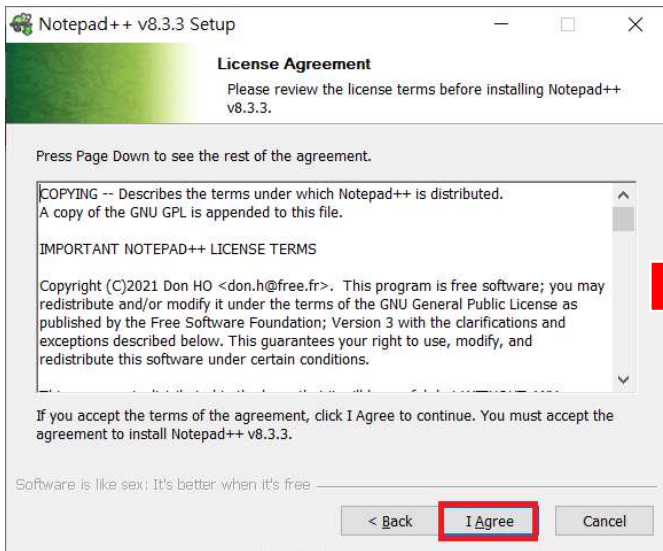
Notepad++ v8.3.3 Setup

License Agreement

Please review the license terms before installing Notepad++ v8.3.3.

Press Page Down to see the rest of the agreement.

COPYING -- Describes the terms under which Notepad++ is distributed.
A copy of the GNU GPL is appended to this file.

IMPORTANT NOTEPAD++ LICENSE TERMS

Copyright (C)2021 Don HO <don.h@free.fr>. This program is free software; you may redistribute and/or modify it under the terms of the GNU General Public License as published by the Free Software Foundation; Version 3 with the clarifications and exceptions described below. This guarantees your right to use, modify, and redistribute this software under certain conditions.

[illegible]

If you accept the terms of the agreement, click I Agree to continue. You must accept the agreement to install Notepad++ v8.3.3.

Software is like sex: It's better when it's free

< Back

I Agree

Cancel